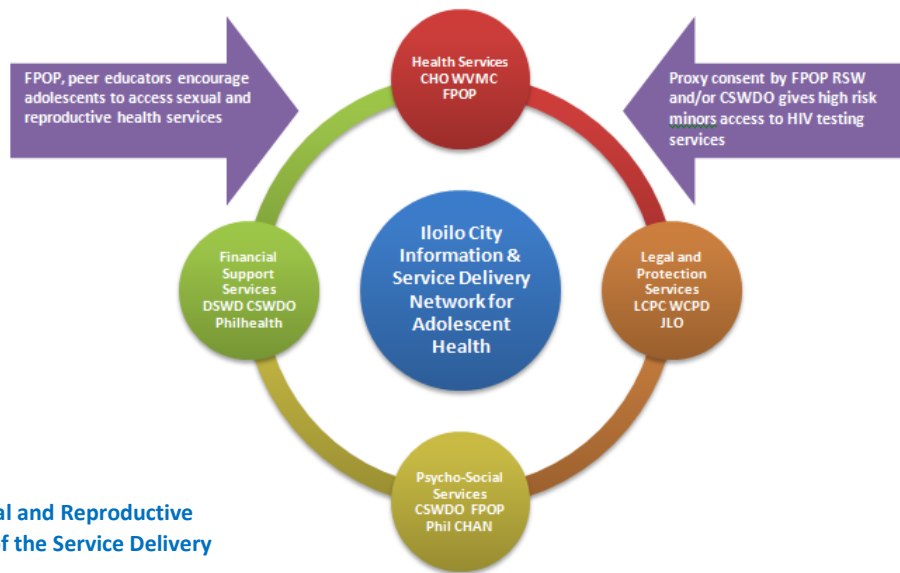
FPOP, peer educators encourage adolescents to access sexual and reproductive health services

Health Services
CHO WVMC
FPOP

Proxy consent by FPOP RSW and/or CSWDO gives high risk minors access to HIV testing services

Financial Support Services
DSWD CSWDO
Philhealth

Iloilo City Information & Service Delivery Network for Adolescent Health

Legal and Protection Services
LCPC WCPD
JLO

Psycho-Social Services
CSWDO FPOP
Phil CHAN

al and Reproductive
f the Service Delivery